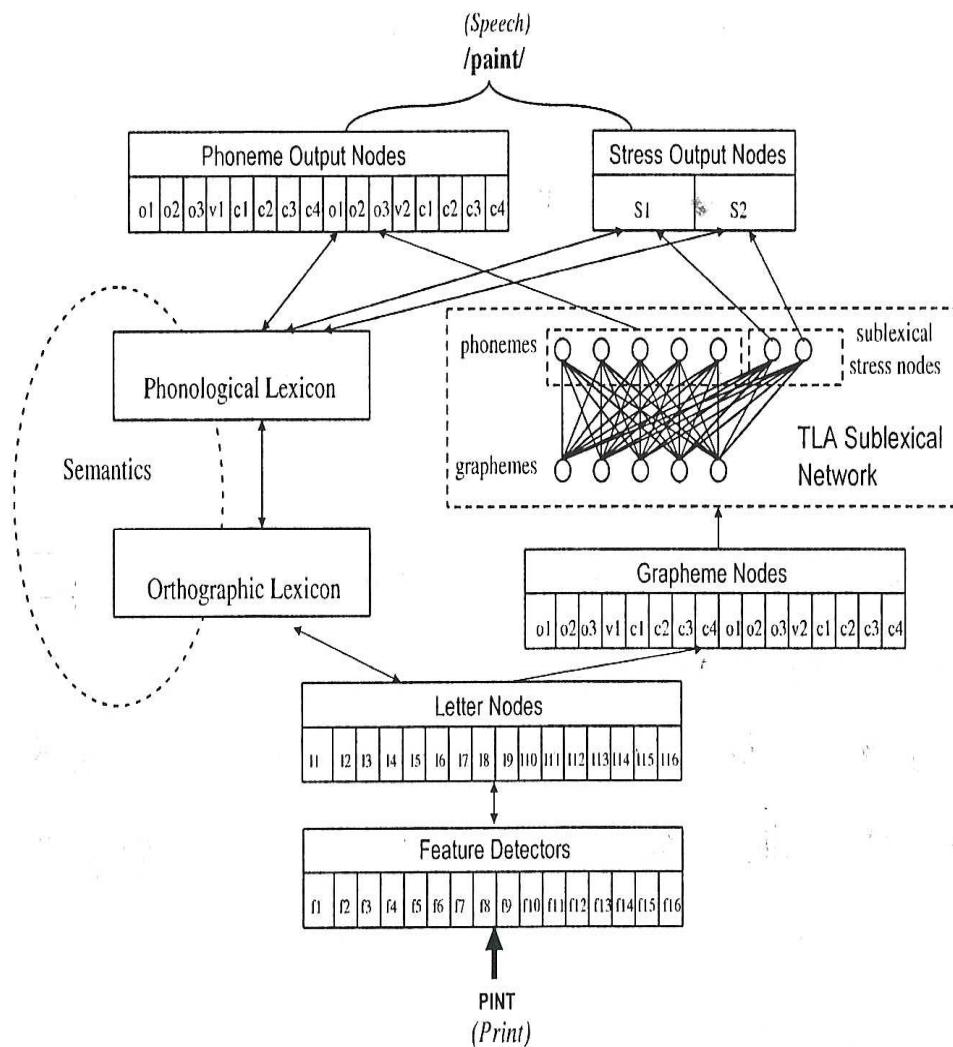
(Speech)
/paint/

Phoneme Output Nodes

| o1 | o2 | o3 | v1 | c1 | c2 | c3 | c4 | o1 | o2 | o3 | v2 | c1 | c2 | c3 | c4 |
|---|---|---|---|---|---|---|---|---|---|---|---|---|---|---|---|

Stress Output Nodes

| S1 | S2 |
|---|---|

phonemes

sublexical stress nodes

graphemes

TLA Sublexical Network

Phonological Lexicon

Semantics

Orthographic Lexicon

Grapheme Nodes

| o1 | o2 | o3 | v1 | c1 | c2 | c3 | c4 | o1 | o2 | o3 | v2 | c1 | c2 | c3 | c4 |
|---|---|---|---|---|---|---|---|---|---|---|---|---|---|---|---|

Letter Nodes

| l1 | l2 | l3 | l4 | l5 | l6 | l7 | l8 | l9 | l10 | l11 | l12 | l13 | l14 | l15 | l16 |
|---|---|---|---|---|---|---|---|---|---|---|---|---|---|---|---|

Feature Detectors

| f1 | f2 | f3 | f4 | f5 | f6 | f7 | f8 | f9 | f10 | f11 | f12 | f13 | f14 | f15 | f16 |
|---|---|---|---|---|---|---|---|---|---|---|---|---|---|---|---|

PINT
(Print)